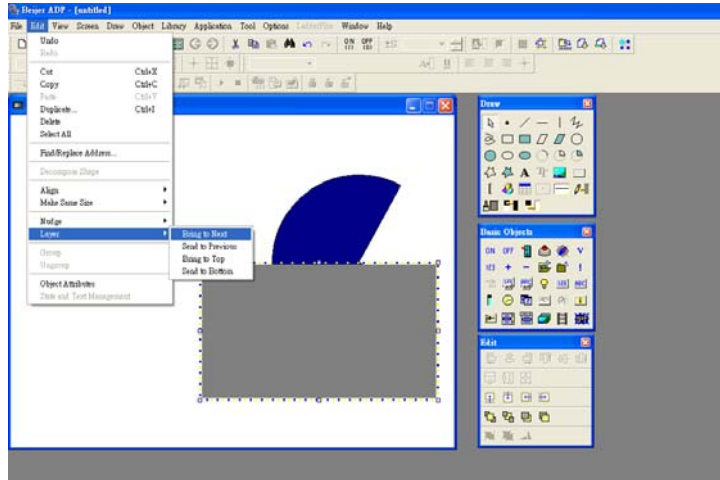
Beijer ADP - [untitled]

File Edit View Screen Draw Object Library Application Tool Options LadderPlus Window Help

Undo
Redo
Cut Ctrl+X
Copy Ctrl+C
Paste Ctrl+V
Duplicate... Ctrl+I
Delete
Select All
Find/Replace Address...
Decompose Shape
Align
Make Same Size
Nudge
Layer
Group
Ungroup
Object Attributes
State and Text Management

Bring to Next
Send to Previous
Bring to Top
Send to Bottom

Draw

Basic Objects

ON OFF

Edit